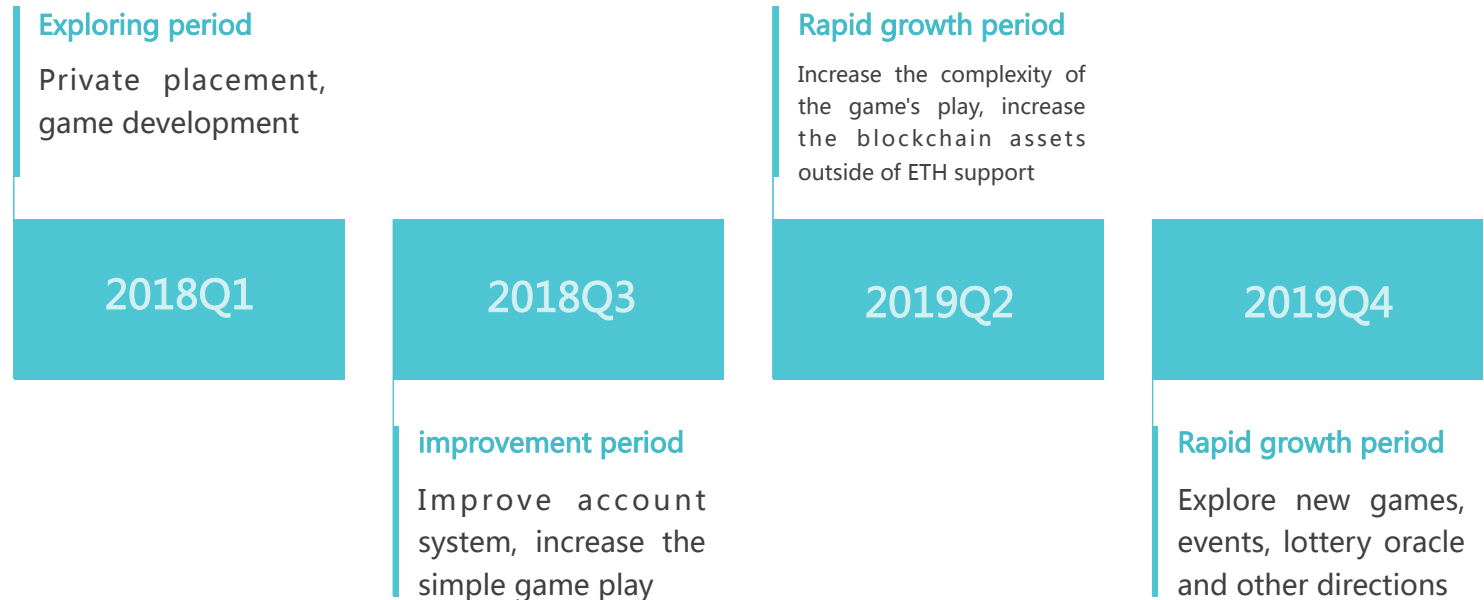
Exploring period

Private placement, game development

Rapid growth period

Increase the complexity of the game's play, increase the blockchain assets outside of ETH support

2018Q1

2018Q3

2019Q2

2019Q4

improvement period

Improve account system, increase the simple game play

Rapid growth period

Explore new games, events, lottery oracle and other directions